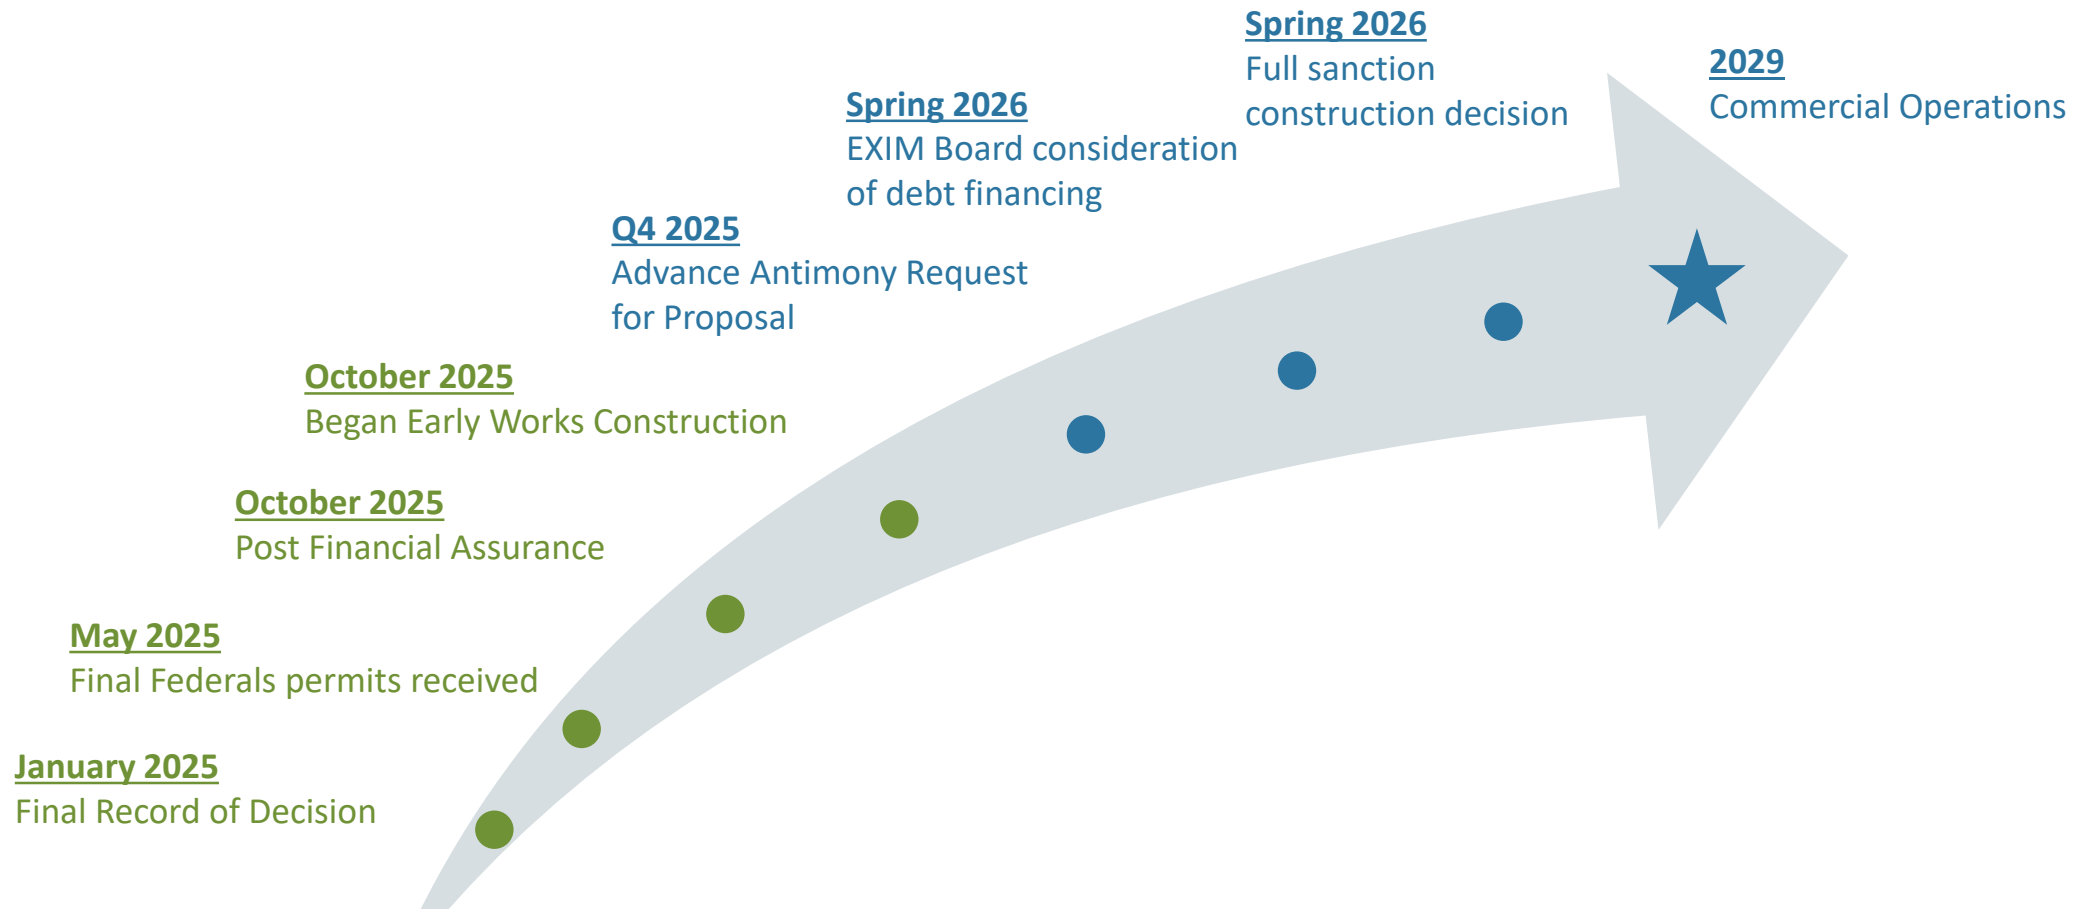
January 2025
Final Record of Decision

May 2025
Final Federals permits received

October 2025
Post Financial Assurance

October 2025
Began Early Works Construction

Q4 2025
Advance Antimony Request for Proposal

Spring 2026
EXIM Board consideration of debt financing

Spring 2026
Full sanction construction decision

2029
Commercial Operations